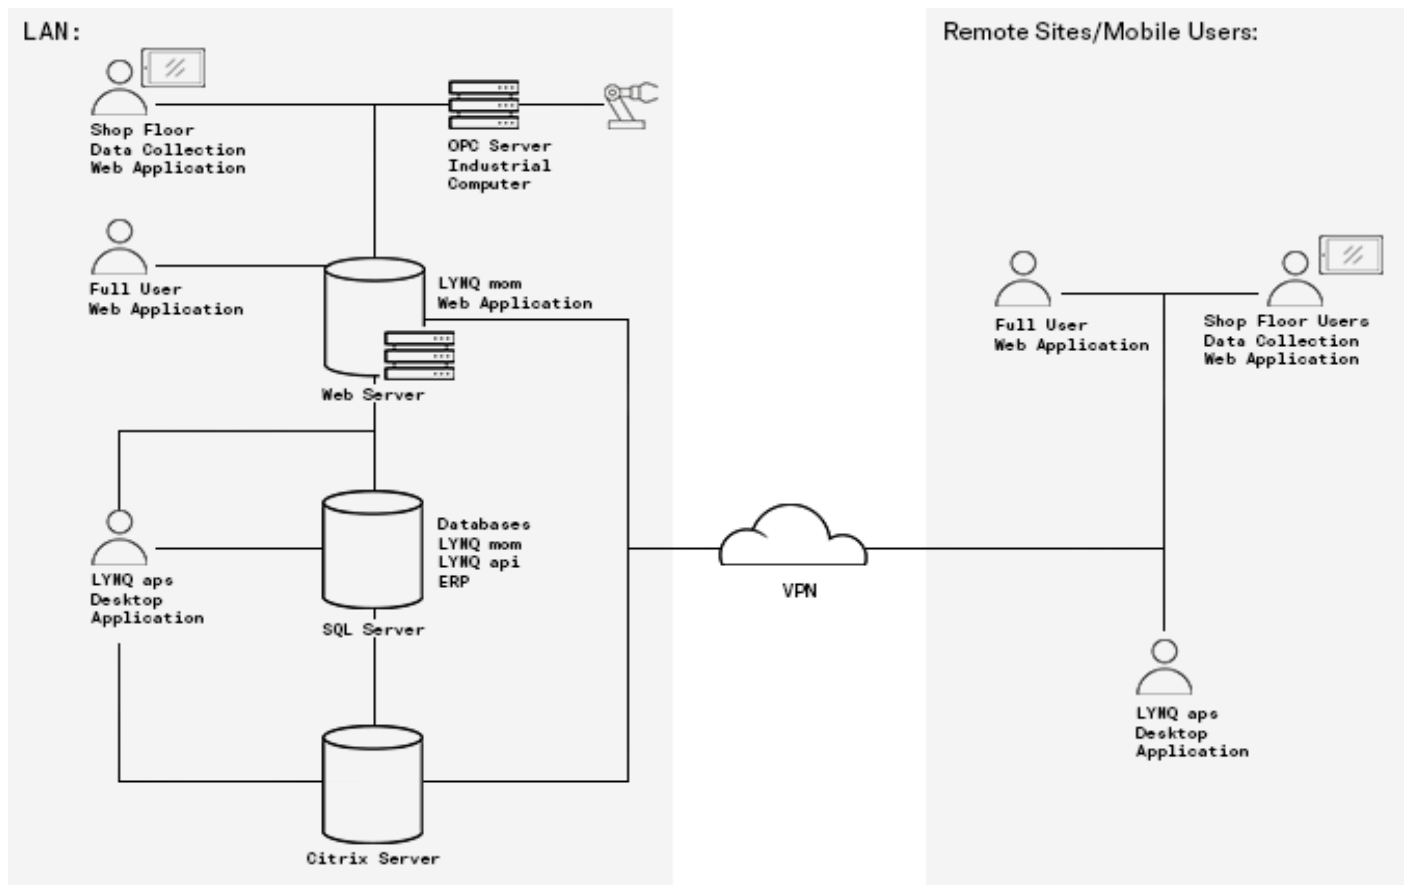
LAN:

Shop Floor
Data Collection
Web Application

OPC Server
Industrial
Computer

Full User
Web Application

LYNQ mom
Web Application

Web Server

LYNQ aps
Desktop
Application

Databases
LYNQ mom
LYNQ api
ERP

SQL Server

Citrix Server

VPN

Remote Sites/Mobile Users:

Full User
Web Application

Shop Floor Users
Data Collection
Web Application

LYNQ aps
Desktop
Application